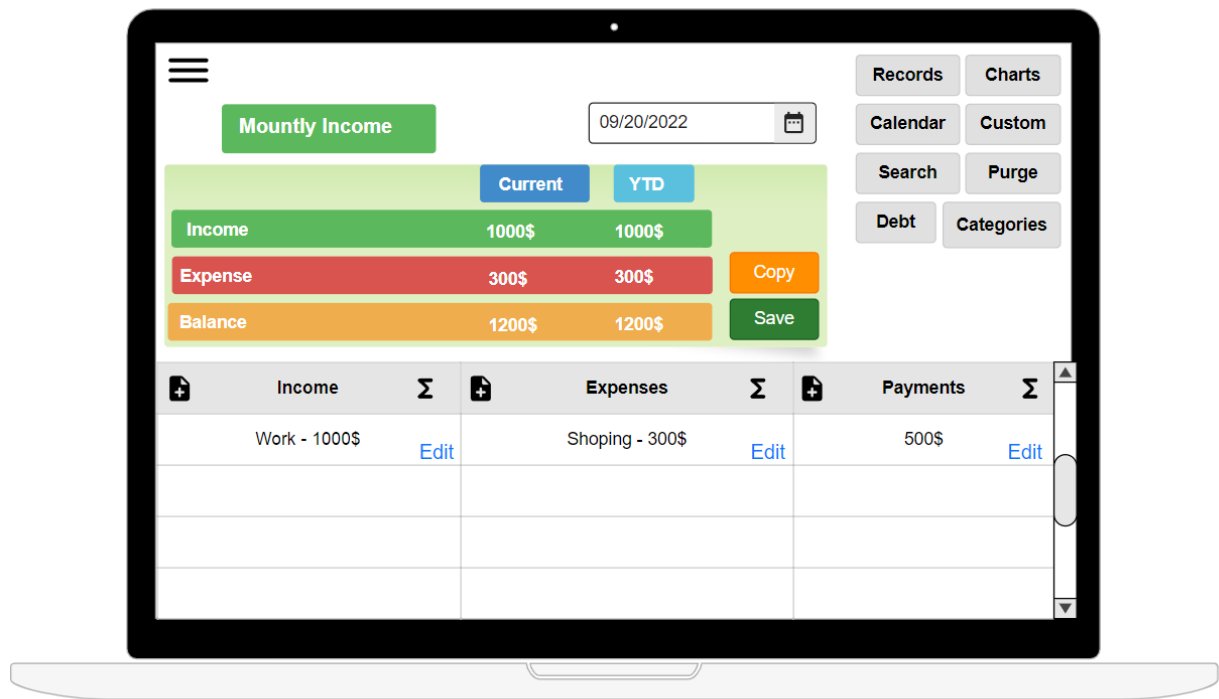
Mountly Income

09/20/2022

Records
Charts
Calendar
Custom
Search
Purge
Debt
Categories

| | Current | YTD |
|---|---|---|
| Income | 1000$ | 1000$ |
| Expense | 300$ | 300$ |
| Balance | 1200$ | 1200$ |

Copy
Save

| Income Σ | Expenses Σ | Payments Σ |
|---|---|---|
| Work - 1000$ Edit | Shoping - 300$ Edit | 500$ Edit |
| | | |
| | | |
| | | |